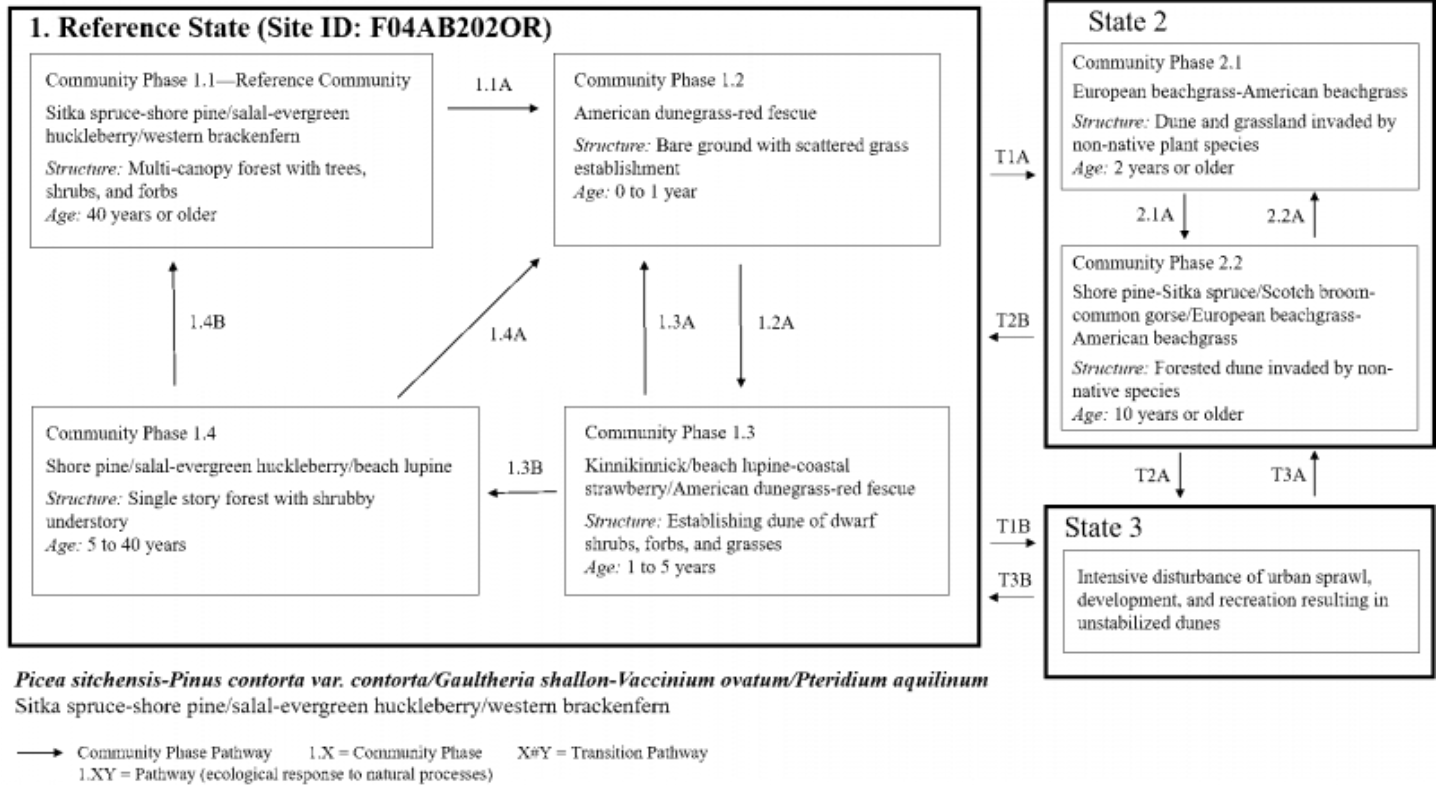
1. Reference State (Site ID: F04AB202OR)

Community Phase 1.1—Reference Community
Sitka spruce-shore pine/salal-evergreen huckleberry/western brackenfern
*Structure:* Multi-canopy forest with trees, shrubs, and forbs
*Age:* 40 years or older

1.1A

Community Phase 1.2
American dunegrass-red fescue
*Structure:* Bare ground with scattered grass establishment
*Age:* 0 to 1 year

1.4B

1.4A

1.3A

1.2A

Community Phase 1.4
Shore pine/salal-evergreen huckleberry/beach lupine
*Structure:* Single story forest with shrubby understory
*Age:* 5 to 40 years

1.3B

Community Phase 1.3
Kinnikinnick/beach lupine-coastal strawberry/American dunegrass-red fescue
*Structure:* Establishing dune of dwarf shrubs, forbs, and grasses
*Age:* 1 to 5 years

T1A

T2B

T1B

T3B

State 2

Community Phase 2.1
European beachgrass-American beachgrass
*Structure:* Dune and grassland invaded by non-native plant species
*Age:* 2 years or older

2.1A

2.2A

Community Phase 2.2
Shore pine-Sitka spruce/Scotch broom-common gorse/European beachgrass-American beachgrass
*Structure:* Forested dune invaded by non-native species
*Age:* 10 years or older

T2A

T3A

State 3

Intensive disturbance of urban sprawl, development, and recreation resulting in unstabilized dunes

***Picea sitchensis-Pinus contorta var. contorta/Gaultheria shallon-Vaccinium ovatum/Pteridium aquilinum***
Sitka spruce-shore pine/salal-evergreen huckleberry/western brackenfern

Community Phase Pathway 1.X = Community Phase X#Y = Transition Pathway
1.XY = Pathway (ecological response to natural processes)